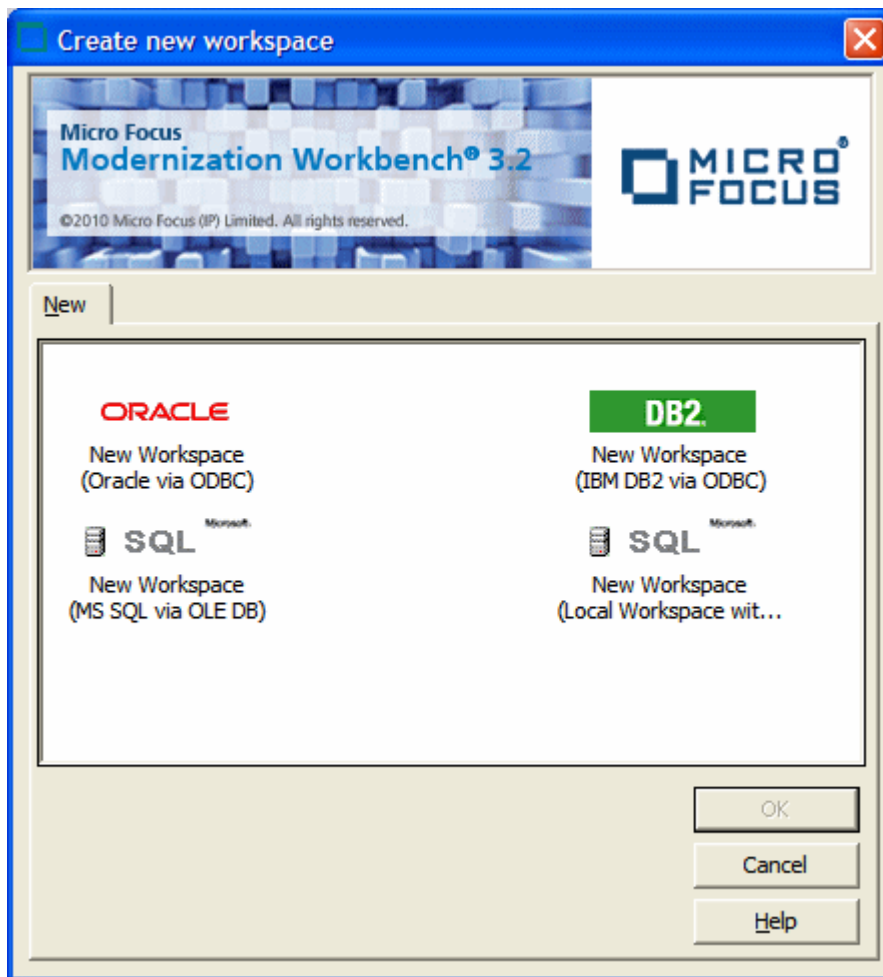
Create new workspace

Micro Focus
Modernization Workbench® 3.2
©2010 Micro Focus (IP) Limited. All rights reserved.

MICRO® FOCUS

New

ORACLE
New Workspace
(Oracle via ODBC)

DB2
New Workspace
(IBM DB2 via ODBC)

SQL Microsoft
New Workspace
(MS SQL via OLE DB)

SQL Microsoft
New Workspace
(Local Workspace wit...

OK

Cancel

Help